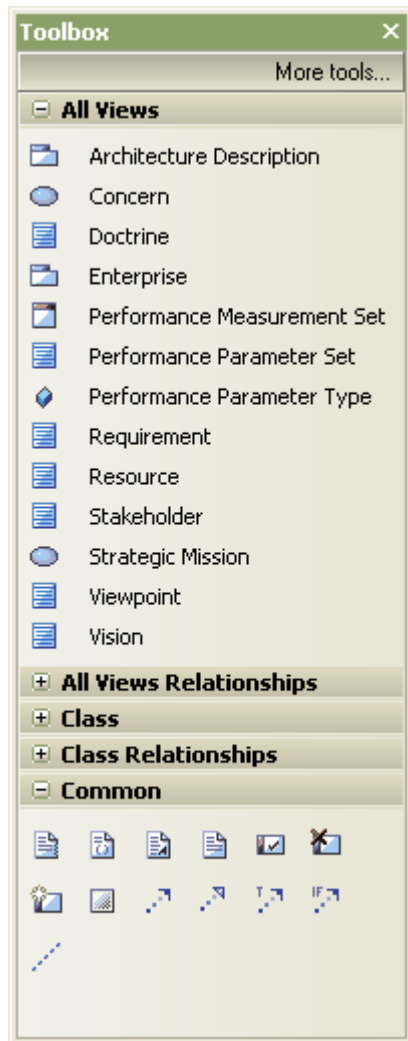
Toolbox
More tools...
All Views
Architecture Description
Concern
Doctrine
Enterprise
Performance Measurement Set
Performance Parameter Set
Performance Parameter Type
Requirement
Resource
Stakeholder
Strategic Mission
Viewpoint
Vision
All Views Relationships
Class
Class Relationships
Common